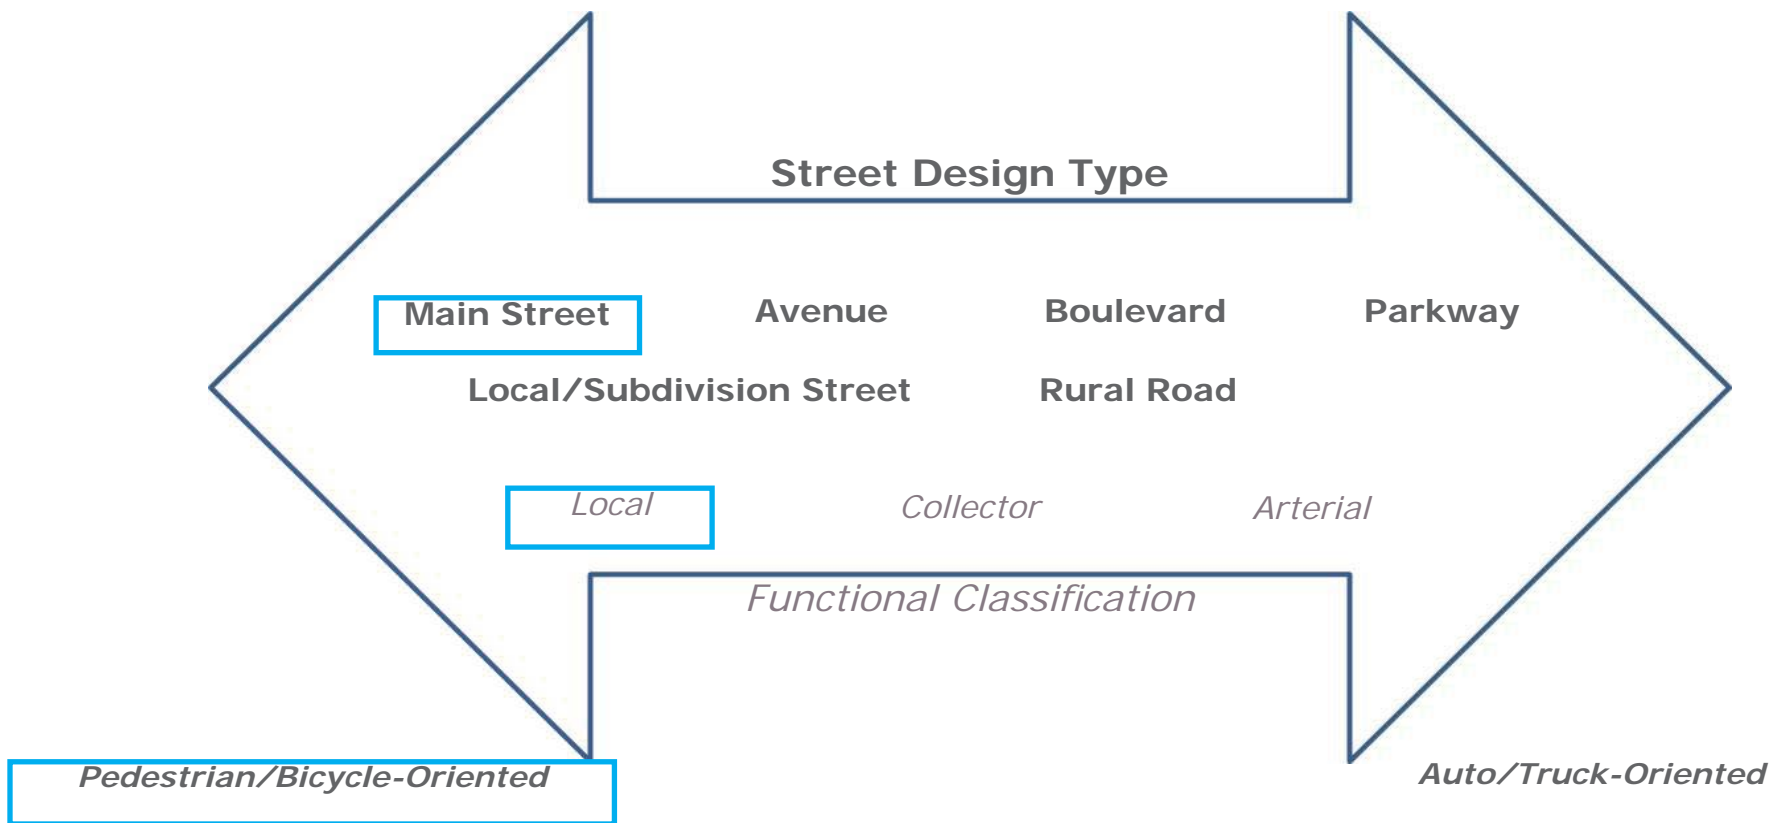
Street Design Type

Main Street

Avenue

Boulevard

Parkway

Local/Subdivision Street

Rural Road

Local

Collector

Arterial

Functional Classification

Pedestrian/Bicycle-Oriented

Auto/Truck-Oriented